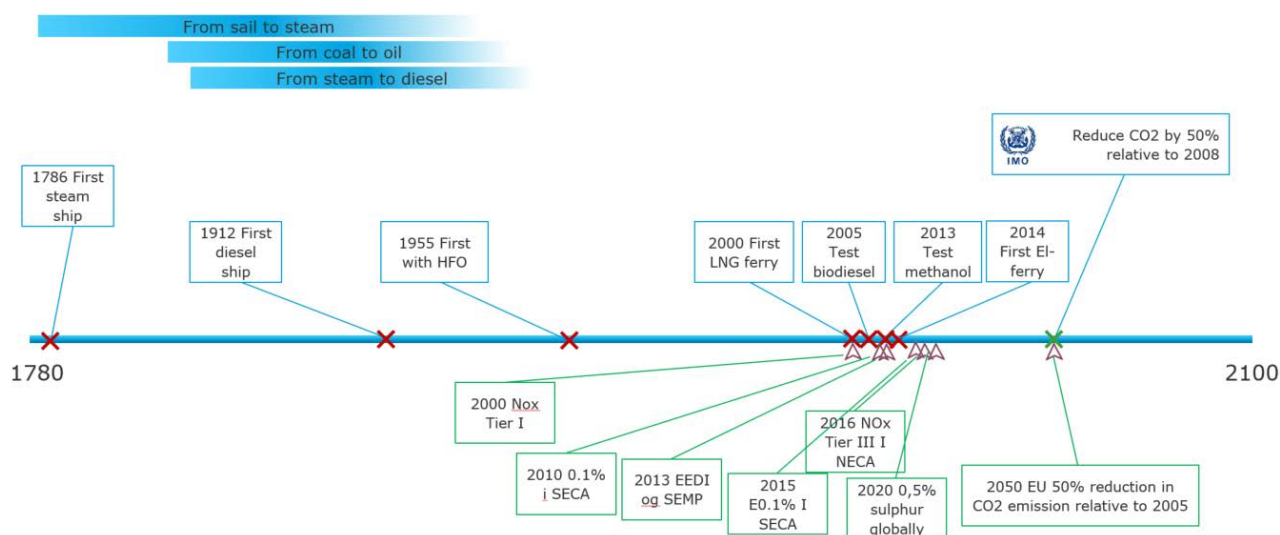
From sail to steam
From coal to oil
From steam to diesel

IMO

Reduce CO2 by 50% relative to 2008

1786 First steam ship

1912 First diesel ship

1955 First with HFO

2000 First LNG ferry

2005 Test biodiesel

2013 Test methanol

2014 First El-ferry

1780

2100

2000 Nox Tier I

2010 0.1% i SECA

2013 EEDI og SEMP

2015 E0.1% I SECA

2016 NOx Tier III I NECA

2020 0,5% sulphur globally

2050 EU 50% reduction in CO2 emission relative to 2005